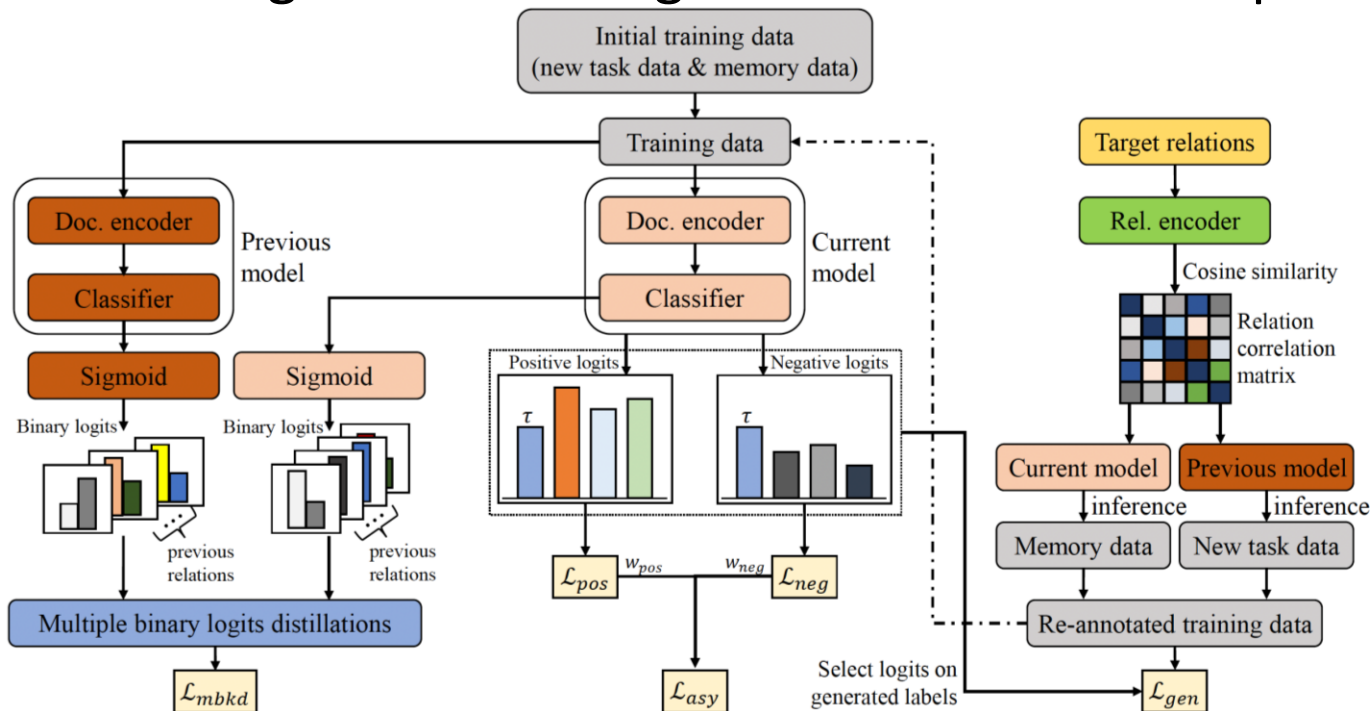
Initial training data
(new task data & memory data)

Training data

Doc. encoder

Classifier

Previous model

Sigmoid

Binary logits

previous relations

Sigmoid

Binary logits

previous relations

Multiple binary logits distillations

$\mathcal{L}_{mbkd}$

Doc. encoder

Classifier

Current model

Positive logits

$\tau$

Negative logits

$\tau$

$\mathcal{L}_{pos}$

$w_{pos}$

$w_{neg}$

$\mathcal{L}_{neg}$

$\mathcal{L}_{asy}$

Target relations

Rel. encoder

Cosine similarity

Relation correlation matrix

Current model

Previous model

inference

inference

Memory data

New task data

Re-annotated training data

Select logits on generated labels

$\mathcal{L}_{gen}$